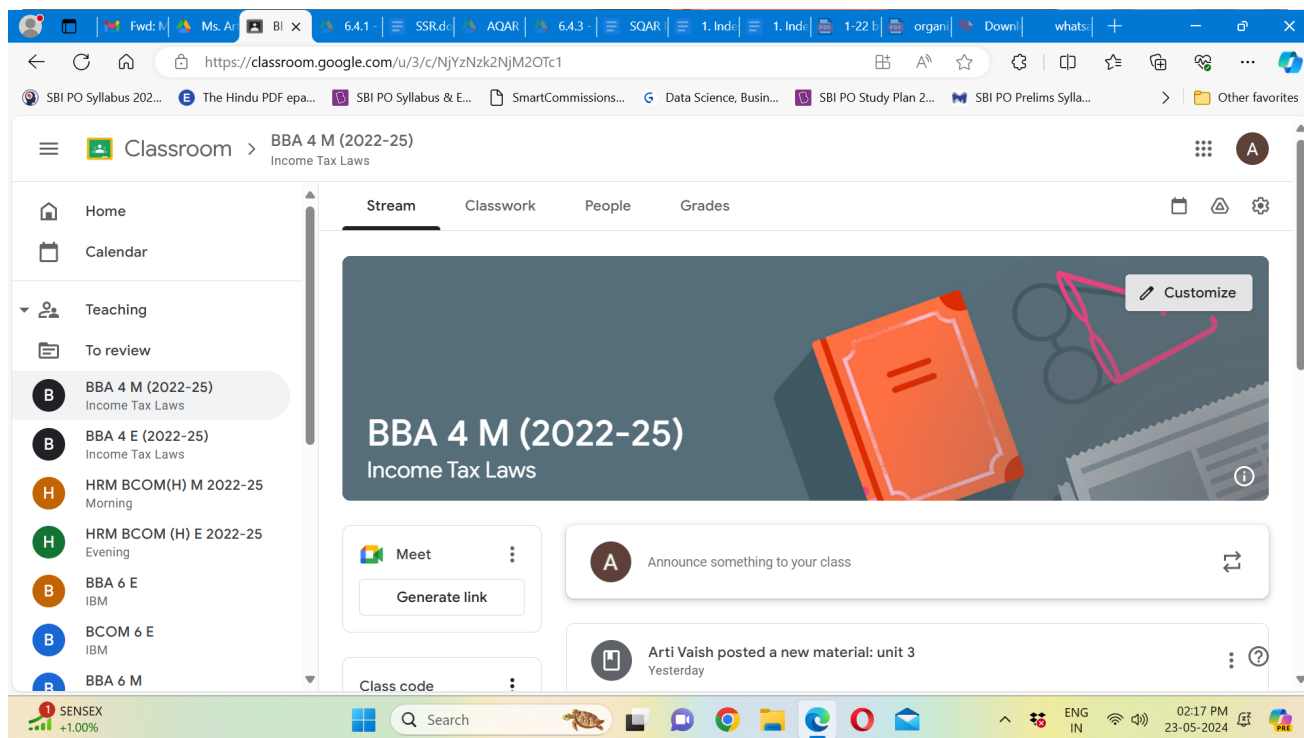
Fwd: M | Ms. Ar | Bl | 6.4.1 - | SSR.dc | AQAR | 6.4.3 - | SQAR | 1. Inde | 1. Inde | 1-22 b | organi | Downl | whats

https://classroom.google.com/u/3/c/NjYzNzk2NjM2OTc1

SBI PO Syllabus 202... | The Hindu PDF epa... | SBI PO Syllabus & E... | SmartCommissions... | Data Science, Busin... | SBI PO Study Plan 2... | SBI PO Prelims Sylla... | Other favorites

Classroom > BBA 4 M (2022-25)
Income Tax Laws

A

Home
Calendar
Teaching
To review
B BBA 4 M (2022-25)
Income Tax Laws
B BBA 4 E (2022-25)
Income Tax Laws
H HRM BCOM(H) M 2022-25
Morning
H HRM BCOM (H) E 2022-25
Evening
B BBA 6 E
IBM
B BCOM 6 E
IBM
B BBA 6 M

Stream | Classwork | People | Grades

Customize

BBA 4 M (2022-25)
Income Tax Laws

Meet
Generate link

Class code

A Announce something to your class

Arti Vaish posted a new material: unit 3
Yesterday

1 SENSEX +1.00%
Search
ENG IN
02:17 PM 23-05-2024